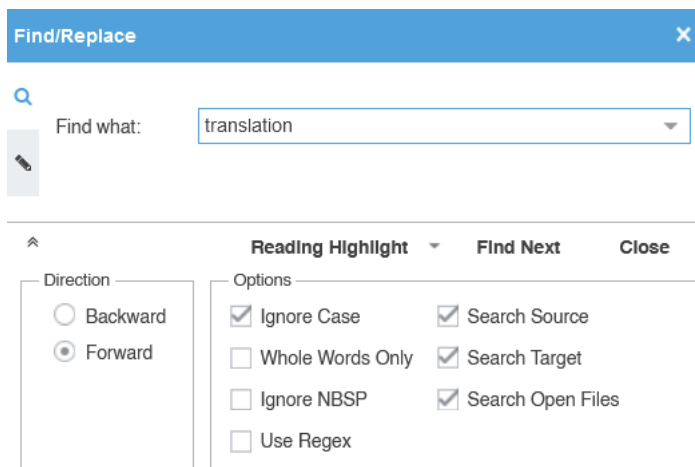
Find/Replace

Find what: translation

Reading Highlight Find Next Close

Direction
Backward
Forward

Options
Ignore Case
Whole Words Only
Ignore NBSP
Use Regex
Search Source
Search Target
Search Open Files